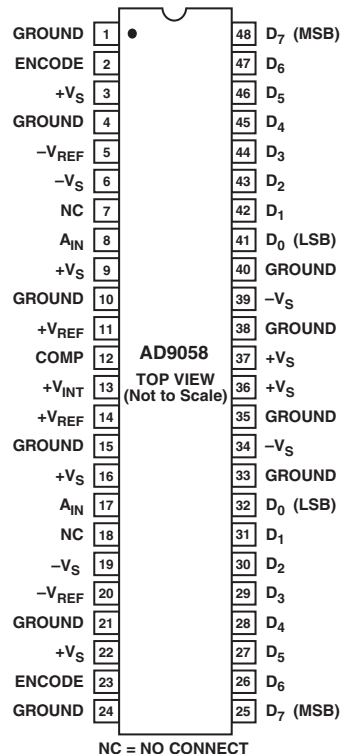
GROUND 1
ENCODE 2
$+V_S$ 3
GROUND 4
$-V_{REF}$ 5
$-V_S$ 6
NC 7
$A_{IN}$ 8
$+V_S$ 9
GROUND 10
$+V_{REF}$ 11
COMP 12
$+V_{INT}$ 13
$+V_{REF}$ 14
GROUND 15
$+V_S$ 16
$A_{IN}$ 17
NC 18
$-V_S$ 19
$-V_{REF}$ 20
GROUND 21
$+V_S$ 22
ENCODE 23
GROUND 24

AD9058
TOP VIEW
(Not to Scale)

48 $D_7$ (MSB)
47 $D_6$
46 $D_5$
45 $D_4$
44 $D_3$
43 $D_2$
42 $D_1$
41 $D_0$ (LSB)
40 GROUND
39 $-V_S$
38 GROUND
37 $+V_S$
36 $+V_S$
35 GROUND
34 $-V_S$
33 GROUND
32 $D_0$ (LSB)
31 $D_1$
30 $D_2$
29 $D_3$
28 $D_4$
27 $D_5$
26 $D_6$
25 $D_7$ (MSB)

NC = NO CONNECT